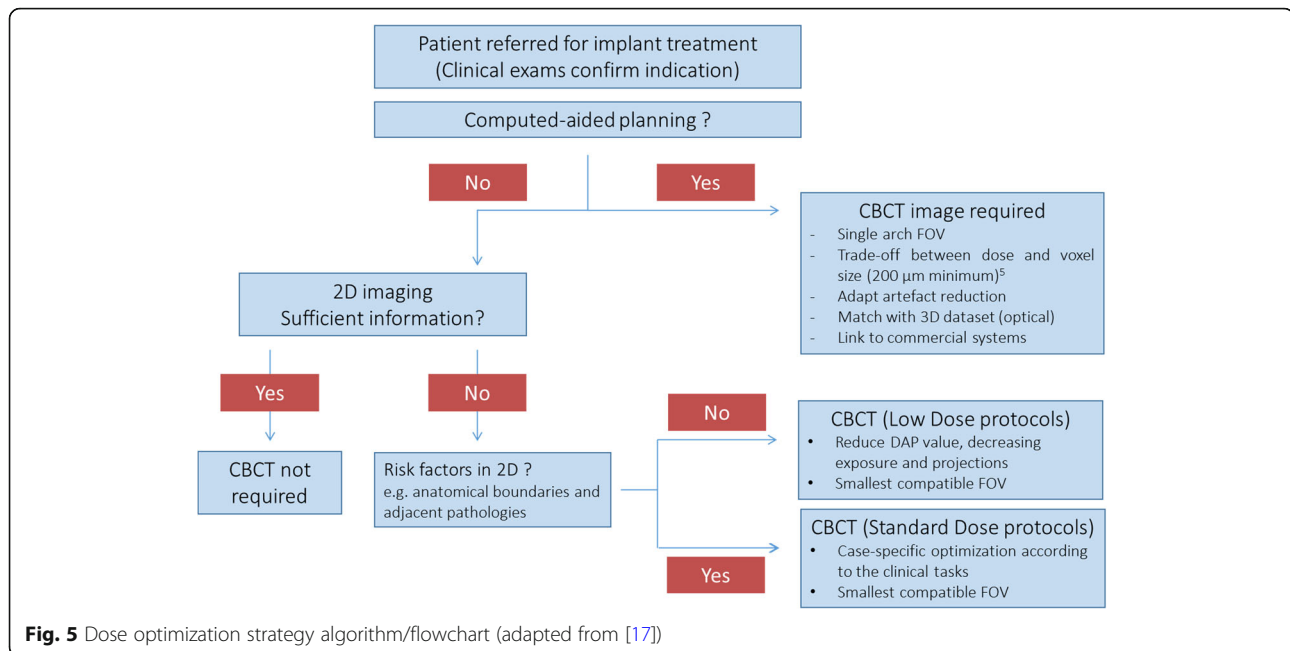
Patient referred for implant treatment
(Clinical exams confirm indication)

Computed-aided planning ?

No

Yes

CBCT image required
- Single arch FOV
- Trade-off between dose and voxel size (200 µm minimum)$^5$
- Adapt artefact reduction
- Match with 3D dataset (optical)
- Link to commercial systems

2D imaging
Sufficient information?

Yes

No

CBCT not required

Risk factors in 2D ?
e.g. anatomical boundaries and adjacent pathologies

No

CBCT (Low Dose protocols)
• Reduce DAP value, decreasing exposure and projections
• Smallest compatible FOV

Yes

CBCT (Standard Dose protocols)
• Case-specific optimization according to the clinical tasks
• Smallest compatible FOV

Fig. 5 Dose optimization strategy algorithm/flowchart (adapted from [17])